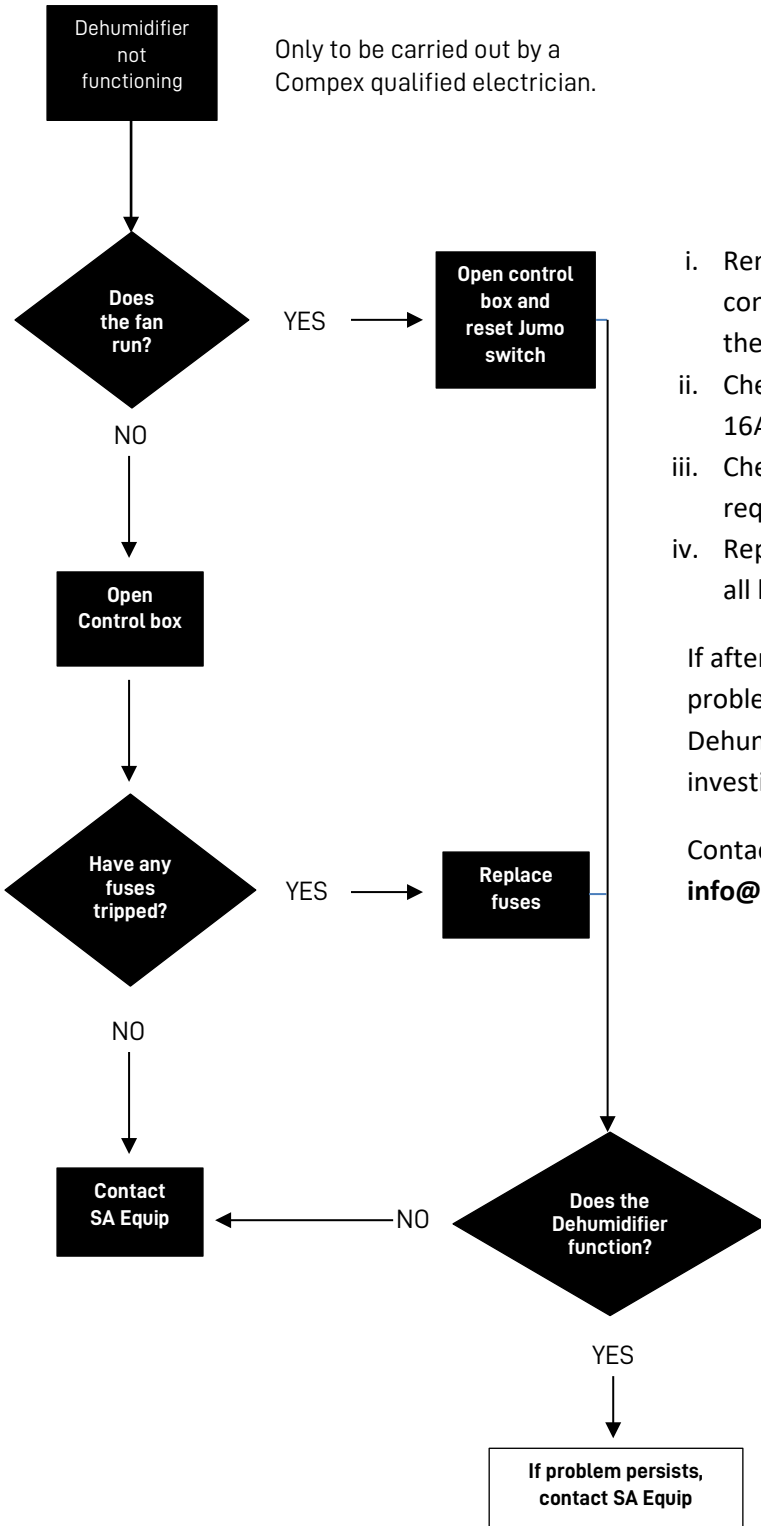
Dehumidifier not functioning

Only to be carried out by a Compex qualified electrician.

Does the fan run?

YES

Open control box and reset Jumo switch

i. Rer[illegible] cor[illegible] the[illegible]
ii. Che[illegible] 16A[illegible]
iii. Che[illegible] req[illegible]
iv. Rep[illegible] all l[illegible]

If after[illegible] proble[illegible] Dehum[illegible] investi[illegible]

Contac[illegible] info@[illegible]

NO

Open Control box

Have any fuses tripped?

YES

Replace fuses

NO

Contact SA Equip

NO

Does the Dehumidifier function?

YES

If problem persists, contact SA Equip